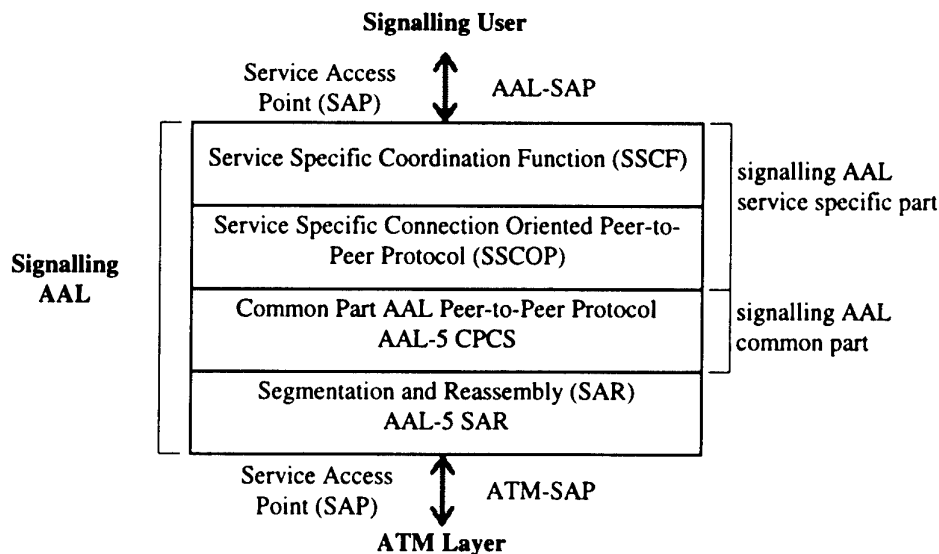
Signalling User

Service Access Point (SAP)

AAL-SAP

Signalling AAL

Service Specific Coordination Function (SSCF)

Service Specific Connection Oriented Peer-to-Peer Protocol (SSCOP)

signalling AAL service specific part

Common Part AAL Peer-to-Peer Protocol AAL-5 CPCS

signalling AAL common part

Segmentation and Reassembly (SAR) AAL-5 SAR

Service Access Point (SAP)

ATM-SAP

ATM Layer